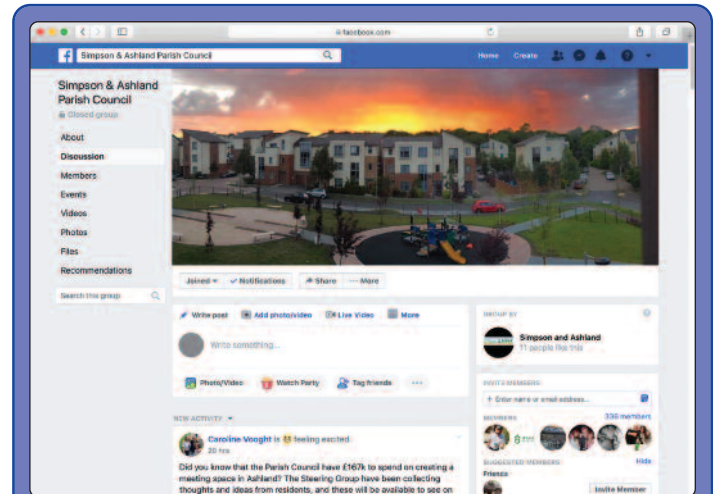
facebook.com

Simpson & Ashland Parish Council

Home Create

Simpson & Ashland Parish Council

Closed group

About

Discussion

Members

Events

Videos

Photos

Files

Recommendations

Search this group

Joined ▾ ✓ Notifications ↗ Share ··· More

Write post Add photo/video Live Video More

Write something...

Photo/Video Watch Party Tag friends ···

NEW ACTIVITY ▾

Caroline Vooght is 😆 feeling excited.

20 hrs

Did you know that the Parish Council have £167k to spend on creating a meeting space in Ashland? The Steering Group have been collecting thoughts and ideas from residents, and these will be available to see on

GROUP BY

Simpson and Ashland

11 people like this

INVITE MEMBERS

+ Enter name or email address...

MEMBERS 336 members

SUGGESTED MEMBERS Hide

Friends

Invite Member